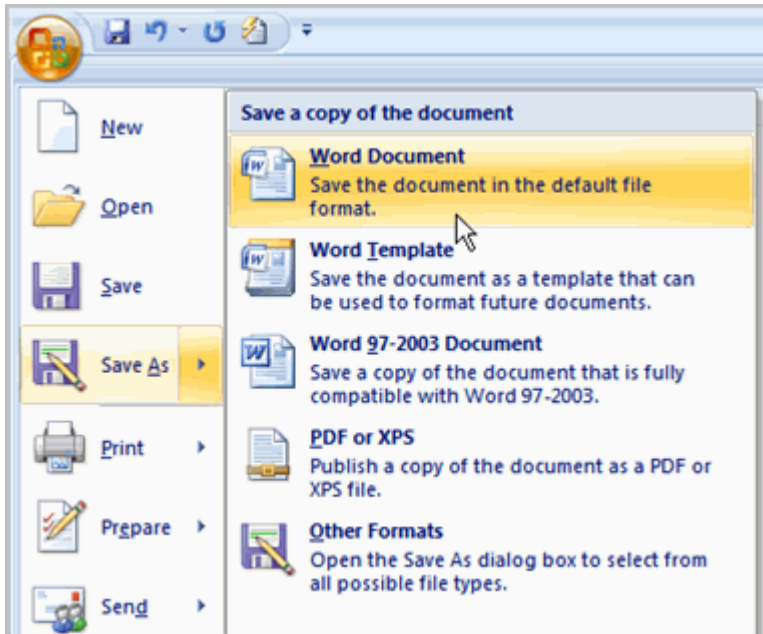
New

Open

Save

Save As

Print

Prepare

Send

Save a copy of the document

Word Document
Save the document in the default file format.

Word Template
Save the document as a template that can be used to format future documents.

Word 97-2003 Document
Save a copy of the document that is fully compatible with Word 97-2003.

PDF or XPS
Publish a copy of the document as a PDF or XPS file.

Other Formats
Open the Save As dialog box to select from all possible file types.